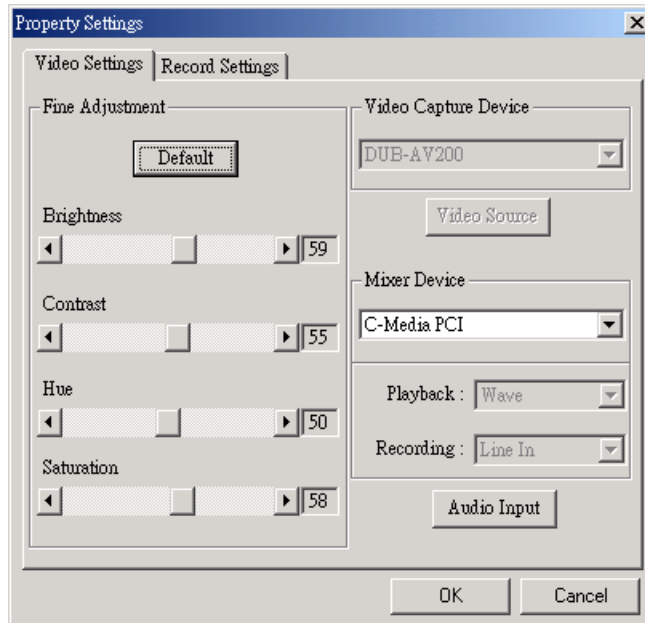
Property Settings
×
Video Settings
Record Settings
Fine Adjustment
Default
Brightness
59
Contrast
55
Hue
50
Saturation
58
Video Capture Device
DUB-AV200
Video Source
Mixer Device
C-Media PCI
Playback : Wave
Recording : Line In
Audio Input
OK
Cancel